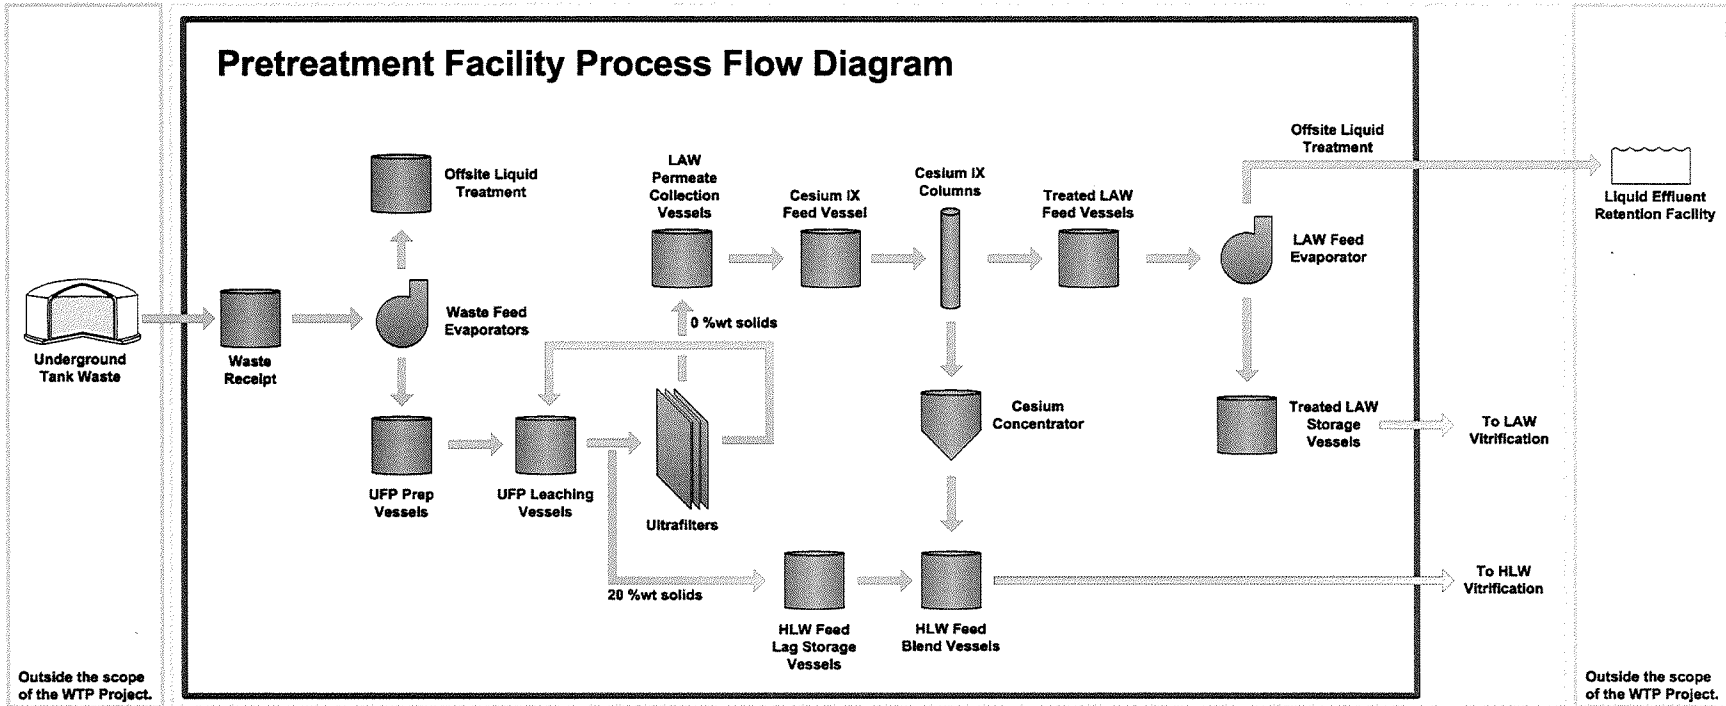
Pretreatment Facility Process Flow Diagram

Underground Tank Waste

Waste Receipt

Offsite Liquid Treatment

Waste Feed Evaporators

UFP Prep Vessels

UFP Leaching Vessels

LAW Permeate Collection Vessels

0 %wt solids

Ultrafilters

20 %wt solids

Cesium IX Feed Vessel

Cesium IX Columns

Cesium Concentrator

HLW Feed Lag Storage Vessels

HLW Feed Blend Vessels

Treated LAW Feed Vessels

Offsite Liquid Treatment

LAW Feed Evaporator

Treated LAW Storage Vessels

To LAW Vitrification

To HLW Vitrification

Liquid Effluent Retention Facility

Outside the scope of the WTP Project.

Outside the scope of the WTP Project.